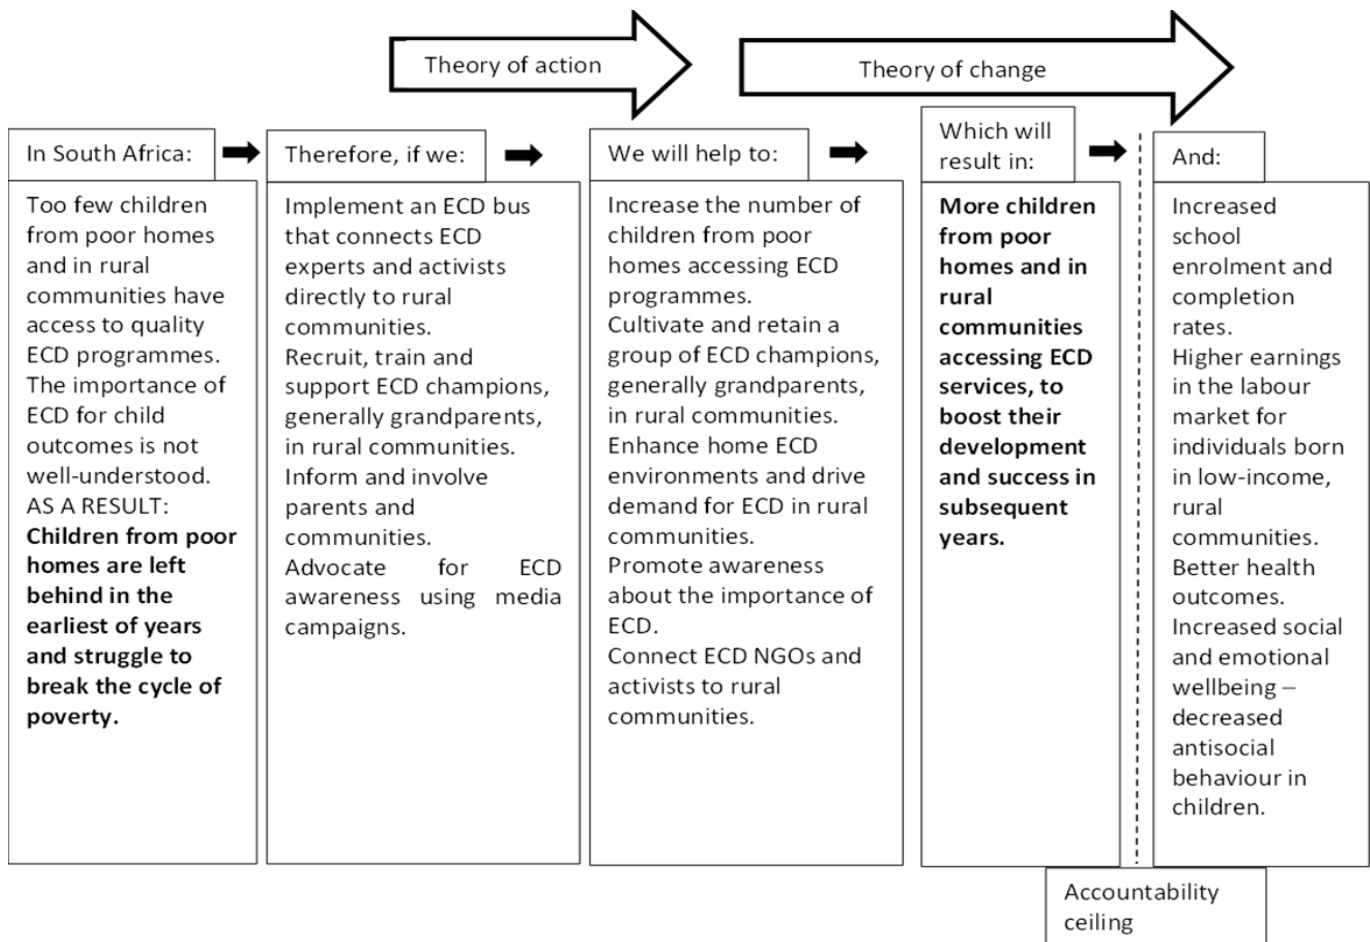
Theory of action

Theory of change

In South Africa:

Too few children from poor homes and in rural communities have access to quality ECD programmes. The importance of ECD for child outcomes is not well-understood.
AS A RESULT:
**Children from poor homes are left behind in the earliest of years and struggle to break the cycle of poverty.**

Therefore, if we:

Implement an ECD bus that connects ECD experts and activists directly to rural communities.
Recruit, train and support ECD champions, generally grandparents, in rural communities.
Inform and involve parents and communities.
Advocate for ECD awareness using media campaigns.

We will help to:

Increase the number of children from poor homes accessing ECD programmes.
Cultivate and retain a group of ECD champions, generally grandparents, in rural communities.
Enhance home ECD environments and drive demand for ECD in rural communities.
Promote awareness about the importance of ECD.
Connect ECD NGOs and activists to rural communities.

Which will result in:

**More children from poor homes and in rural communities accessing ECD services, to boost their development and success in subsequent years.**

And:

Increased school enrolment and completion rates.
Higher earnings in the labour market for individuals born in low-income, rural communities.
Better health outcomes.
Increased social and emotional wellbeing – decreased antisocial behaviour in children.

Accountability ceiling